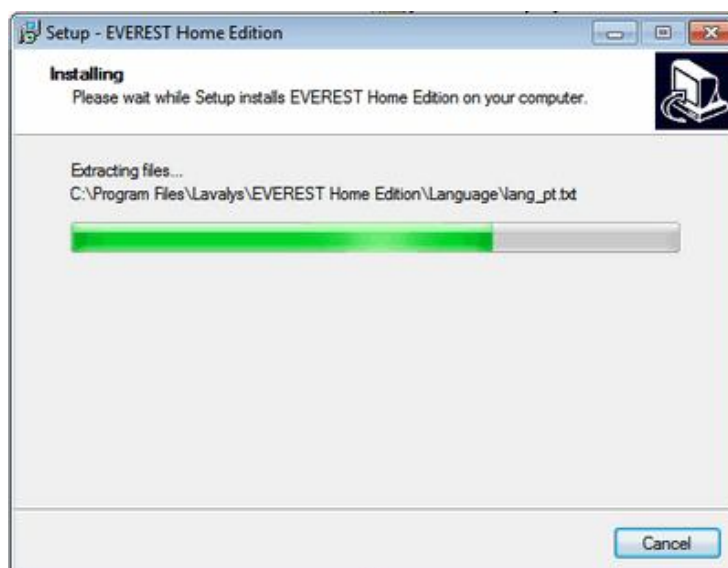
Setup - EVEREST Home Edition

Installing
Please wait while Setup installs EVEREST Home Edition on your computer.

Extracting files...
C:\Program Files\Lavalys\EVEREST Home Edition\Language\lang_pt.txt

Cancel